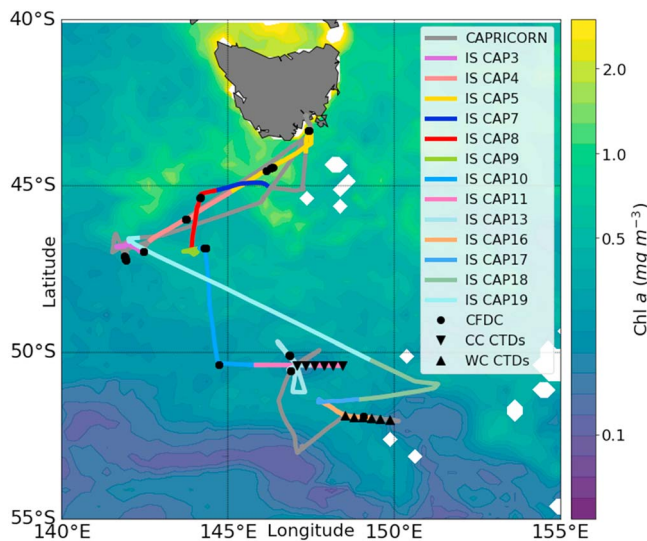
40°S
45°S
50°S
55°S
140°E
145°E
150°E
155°E
Latitude
Longitude
CAPRICORN
IS CAP3
IS CAP4
IS CAP5
IS CAP7
IS CAP8
IS CAP9
IS CAP10
IS CAP11
IS CAP13
IS CAP16
IS CAP17
IS CAP18
IS CAP19
CFDC
CC CTDs
WC CTDs
2.0
1.0
0.5
0.1
Chl $a$ ($mg\ m^{-3}$)